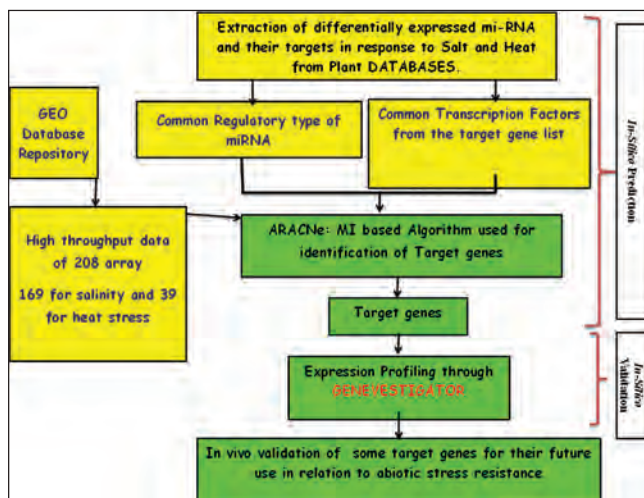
Extraction of differentially expressed mi-RNA and their targets in response to Salt and Heat from Plant DATABASES.

GEO Database Repository

Common Regulatory type of miRNA

Common Transcription Factors from the target gene list

High throughput data of 208 array

169 for salinity and 39 for heat stress

ARACNe: MI based Algorithm used for identification of Target genes

Target genes

Expression Profiling through GENEVESTIGATOR

In vivo validation of some target genes for their future use in relation to abiotic stress resistance

In-Silico Prediction

In-Silico Validation